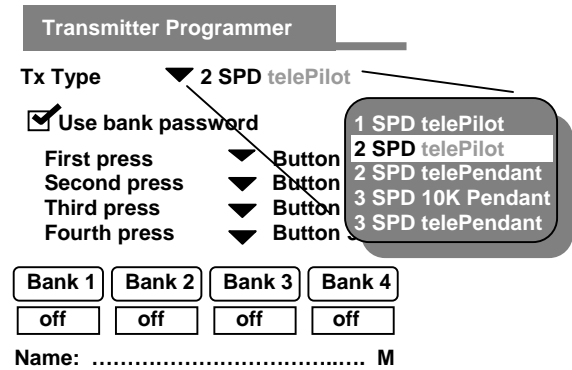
Transmitter Programmer

Tx Type 2 SPD telePilot

Use bank password

First press Button

Second press Button

Third press Button

Fourth press Button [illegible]

1 SPD telePilot
2 SPD telePilot
2 SPD telePendant
3 SPD 10K Pendant
3 SPD telePendant

| Bank 1 | Bank 2 | Bank 3 | Bank 4 |
|---|---|---|---|
| off | off | off | off |

Name: ……………………………….. M